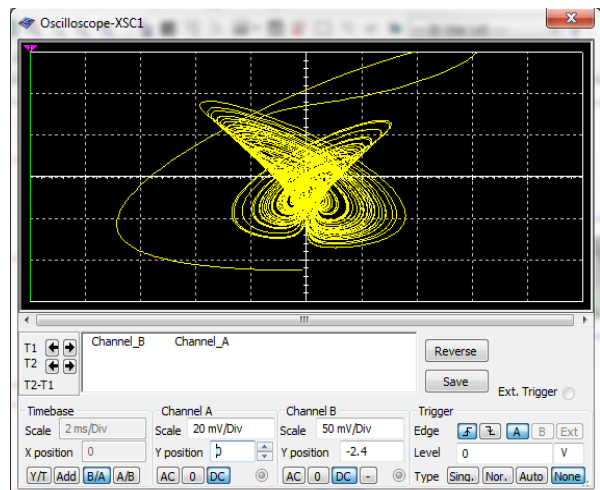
Oscilloscope-XSC1

T1
T2
T2-T1

Channel_B Channel_A

Reverse

Save

Ext. Trigger

Timebase
Scale 2 ms/Div
X position 0
Y/T Add B/A A/B

Channel A
Scale 20 mV/Div
Y position 0
AC 0 DC

Channel B
Scale 50 mV/Div
Y position -2.4
AC 0 DC -

Trigger
Edge A B Ext
Level 0 V
Type Sing. Nor. Auto None